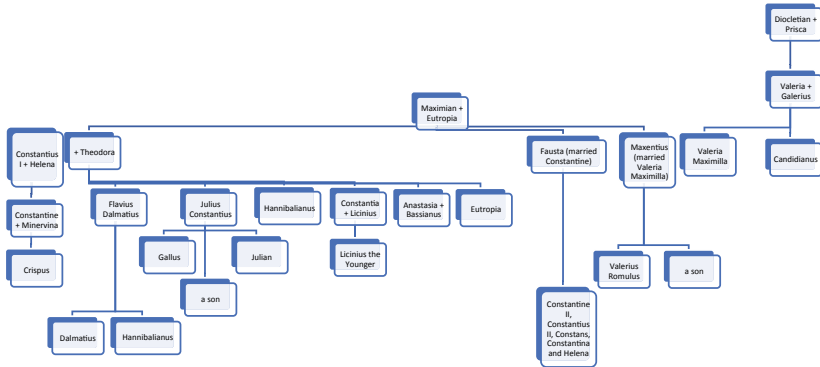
Diocletian + Prisca

Valeria + Galerius

Maximian + Eutropia

Constantius I + Helena

+ Theodora

Fausta (married Constantine)

Maxentius (married Valeria Maximilla)

Valeria Maximilla

Candidianus

Constantine + Minervina

Crispus

Flavius Dalmatius

Julius Constantius

Hannibalianus

Constantia + Licinius

Anastasia + Bassianus

Eutropia

Gallus

Julian

a son

Licinius the Younger

Valerius Romulus

a son

Dalmatius

Hannibalianus

Constantine II, Constantius II, Constans, Constantina and Helena